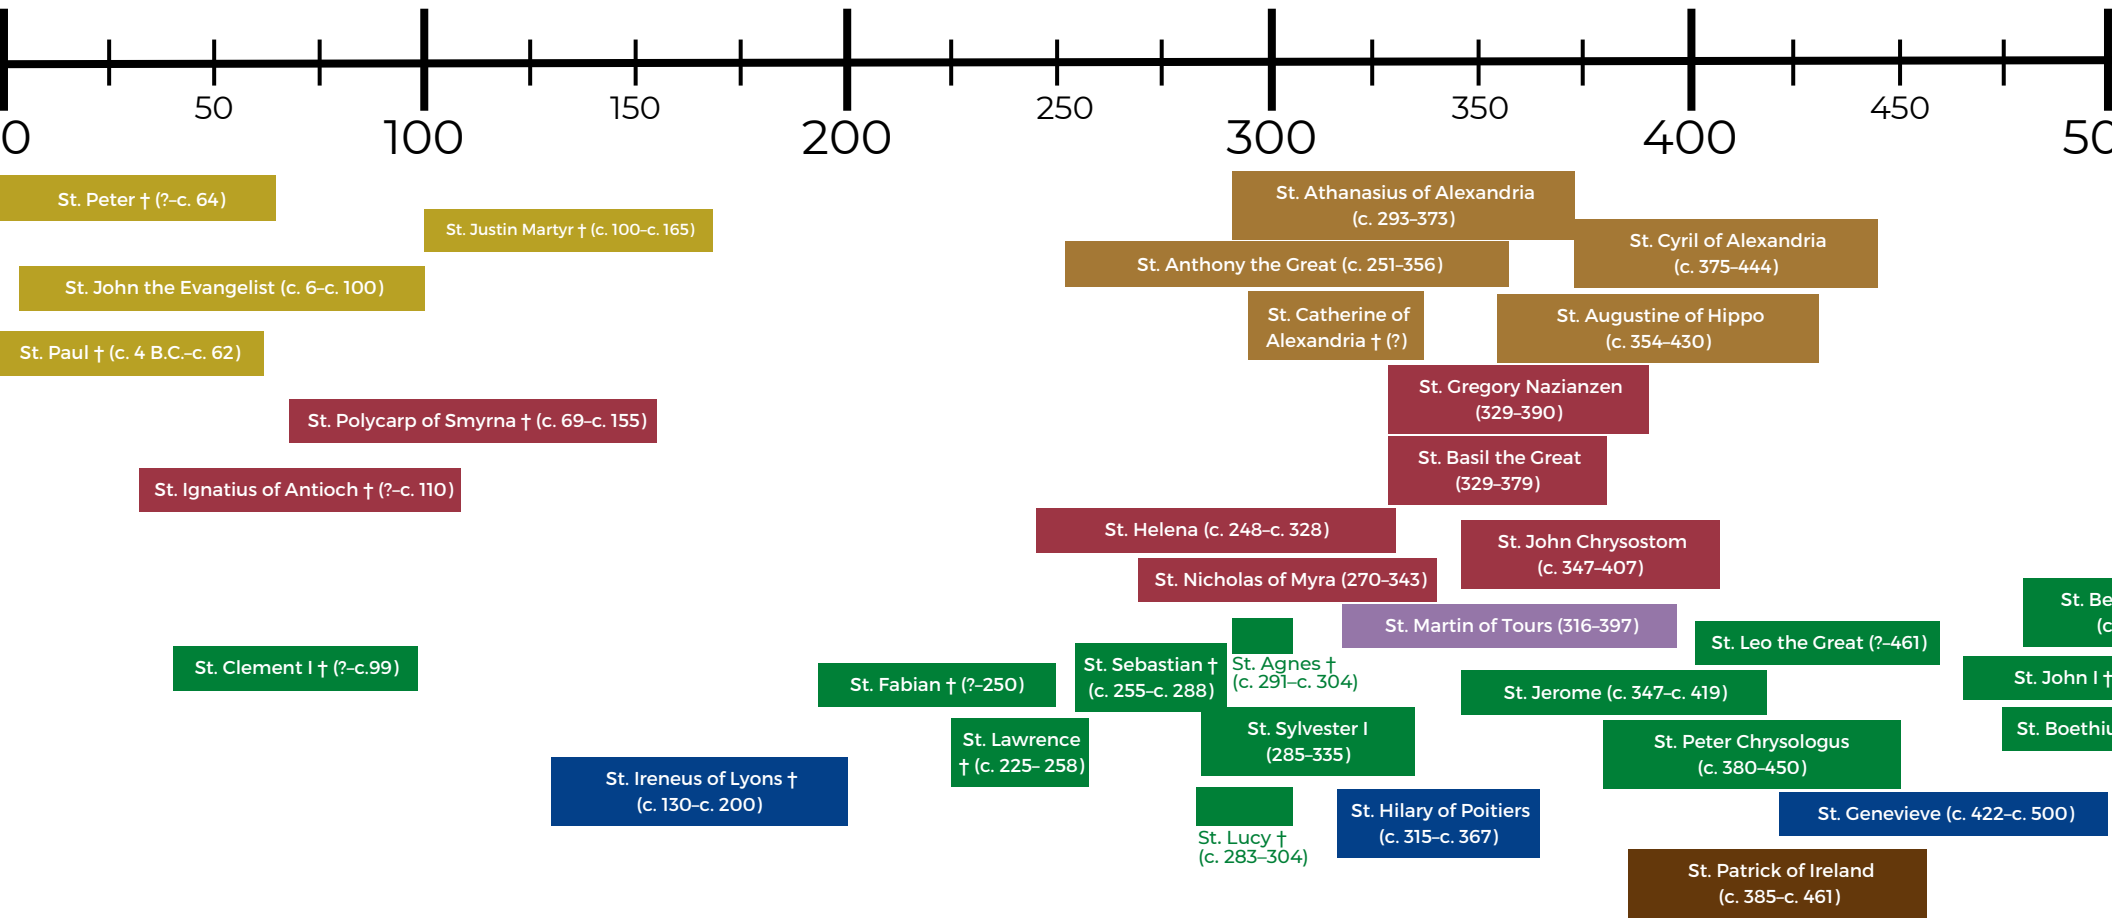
0 50 100 150 200 250 300 350 400 450 50

St. Peter † (?–c. 64)

St. Justin Martyr † (c. 100–c. 165)

St. John the Evangelist (c. 6–c. 100)

St. Paul † (c. 4 B.C.–c. 62)

St. Polycarp of Smyrna † (c. 69–c. 155)

St. Ignatius of Antioch † (?–c. 110)

St. Clement I † (?–c.99)

St. Ireneus of Lyons † (c. 130–c. 200)

St. Fabian † (?–250)

St. Lawrence † (c. 225– 258)

St. Sebastian † (c. 255–c. 288)

St. Agnes † (c. 291–c. 304)

St. Sylvester I (285–335)

St. Lucy † (c. 283–304)

St. Athanasius of Alexandria (c. 293–373)

St. Anthony the Great (c. 251–356)

St. Catherine of Alexandria † (?)

St. Helena (c. 248–c. 328)

St. Nicholas of Myra (270–343)

St. Cyril of Alexandria (c. 375–444)

St. Augustine of Hippo (c. 354–430)

St. Gregory Nazianzen (329–390)

St. Basil the Great (329–379)

St. John Chrysostom (c. 347–407)

St. Martin of Tours (316–397)

St. Leo the Great (?–461)

St. Jerome (c. 347–c. 419)

St. Peter Chrysologus (c. 380–450)

St. Hilary of Poitiers (c. 315–c. 367)

St. Genevieve (c. 422–c. 500)

St. Patrick of Ireland (c. 385–c. 461)

St. Be (c

St. John I †

St. Boethiu